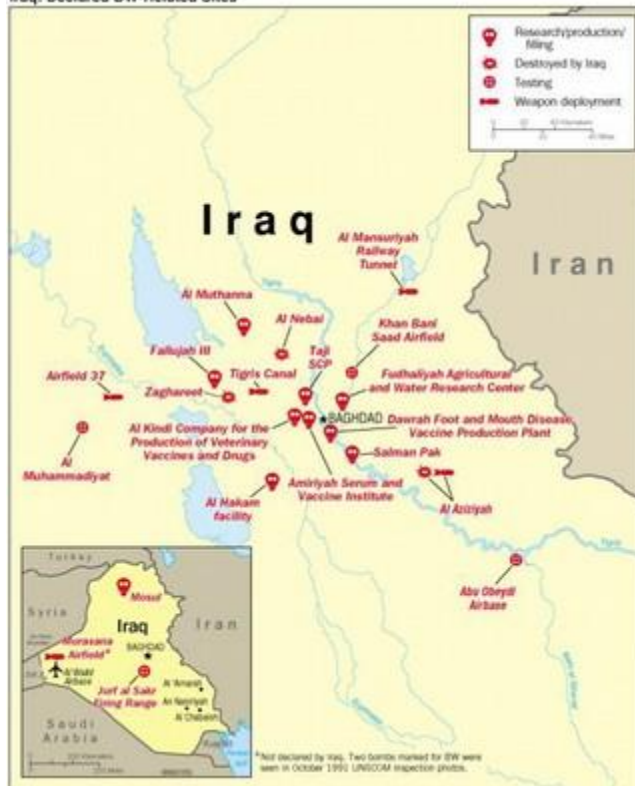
Iraq Declared BW-Related Sites

Research/production/filling
Destroyed by Iraq
Testing
Weapon deployment

Iraq

Iran

Al Mansuriyah Railway Tunnel

Al Muthanna

Al Nebai

Khan Bani Saad Airfield

Fallujah III

Taji SCP

Tigris Canal

Airfield 37

Zagharet

Fudhaliyah Agricultural and Water Research Center

Al Kindi Company for the Production of Veterinary Vaccines and Drugs

BAGHDAD

Dawrah Foot and Mouth Disease Vaccine Production Plant

Al Muhammadiyat

Salman Pak

Amiriyah Serum and Vaccine Institute

Al Hakam facility

Al Aziziyah

Abu Obeyd Airbase

Turkey

Mosul

Syria

Iraq

Iran

Morasana Airfield*

Al Walid Airbase

BAGHDAD

Jurf al Sakr Firing Range

Al 'Amarah

An Nasiriyah

Al Chabaish

Saudi Arabia

*Not declared by Iraq. Two bombs marked for BW were seen in October 1991 UNSCOM inspection photos.